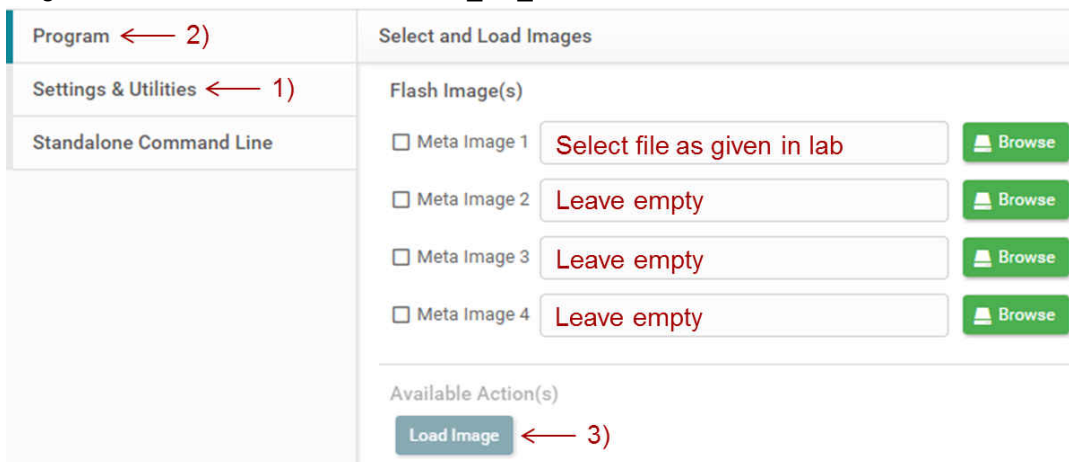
Program ⟵ 2)

Settings & Utilities ⟵ 1)

Standalone Command Line

Select and Load Images

Flash Image(s)

☐ Meta Image 1 Select file as given in lab Browse

☐ Meta Image 2 Leave empty Browse

☐ Meta Image 3 Leave empty Browse

☐ Meta Image 4 Leave empty Browse

Available Action(s)

Load Image ⟵ 3)